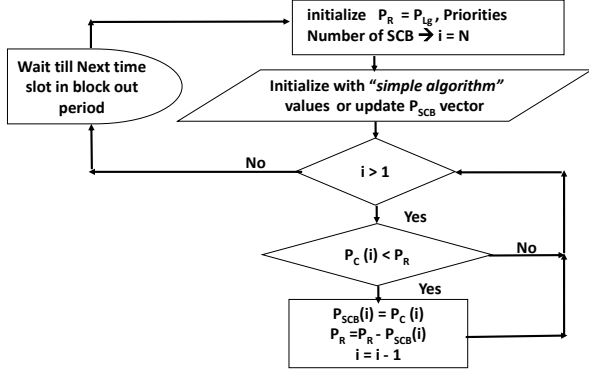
initialize $P_R = P_{Lg}$, Priorities
Number of SCB → i = N

Wait till Next time slot in block out period

Initialize with "*simple algorithm*" values or update $P_{SCB}$ vector

No

i > 1

Yes

$P_C$ (i) < $P_R$

No

Yes

$P_{SCB}$(i) = $P_C$ (i)
$P_R$ = $P_R$ - $P_{SCB}$(i)
i = i - 1